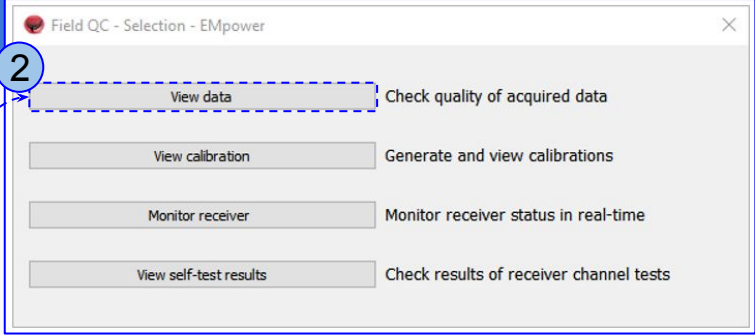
Field QC - Selection - EMpower

2

View data
Check quality of acquired data

View calibration
Generate and view calibrations

Monitor receiver
Monitor receiver status in real-time

View self-test results
Check results of receiver channel tests